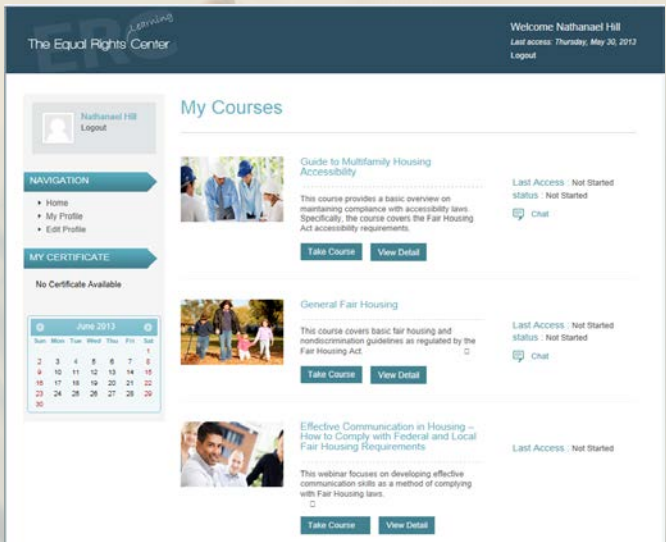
ERC
The Equal Rights Center Learning

Welcome Nathanael Hill
Last access: Thursday, May 30, 2013
Logout

Nathanael Hill
Logout

NAVIGATION
• Home
• My Profile
• Edit Profile

MY CERTIFICATE
No Certificate Available

June 2013

| Sun | Mon | Tue | Wed | Thu | Fri | Sat |
|---|---|---|---|---|---|---|
| | | | | | | 1 |
| 2 | 3 | 4 | 5 | 6 | 7 | 8 |
| 9 | 10 | 11 | 12 | 13 | 14 | 15 |
| 16 | 17 | 18 | 19 | 20 | 21 | 22 |
| 23 | 24 | 25 | 26 | 27 | 28 | 29 |
| 30 | | | | | | |

My Courses

Guide to Multifamily Housing Accessibility

This course provides a basic overview on maintaining compliance with accessibility laws. Specifically, the course covers the Fair Housing Act accessibility requirements.

Take Course View Detail

Last Access : Not Started
status : Not Started
Chat

General Fair Housing

This course covers basic fair housing and nondiscrimination guidelines as regulated by the Fair Housing Act.

Take Course View Detail

Last Access : Not Started
status : Not Started
Chat

Effective Communication in Housing – How to Comply with Federal and Local Fair Housing Requirements

This webinar focuses on developing effective communication skills as a method of complying with Fair Housing laws.

Take Course View Detail

Last Access : Not Started